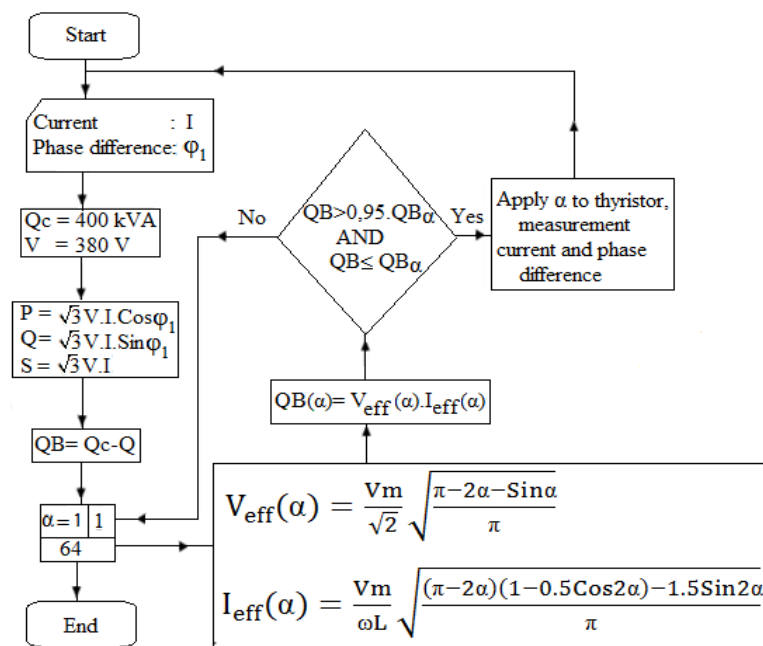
Start

Current : I
Phase difference: $\varphi_1$

Qc = 400 kVA
V = 380 V

P = $\sqrt{3}$V.I.Cos$\varphi_1$
Q= $\sqrt{3}$V.I.Sin$\varphi_1$
S = $\sqrt{3}$V.I

QB= Qc-Q

$\alpha = 1$ | 1
64

End

No

QB>0,95.QB$_\alpha$
AND
QB≤ QB$_\alpha$

Yes

Apply α to thyristor, measurement current and phase difference

QB(α)= V$_{eff}$(α).I$_{eff}$(α)

$V_{eff}(\alpha) = \frac{Vm}{\sqrt{2}} \sqrt{\frac{\pi - 2\alpha - Sin\alpha}{\pi}}$

$I_{eff}(\alpha) = \frac{Vm}{\omega L} \sqrt{\frac{(\pi - 2\alpha)(1 - 0.5Cos2\alpha) - 1.5Sin2\alpha}{\pi}}$